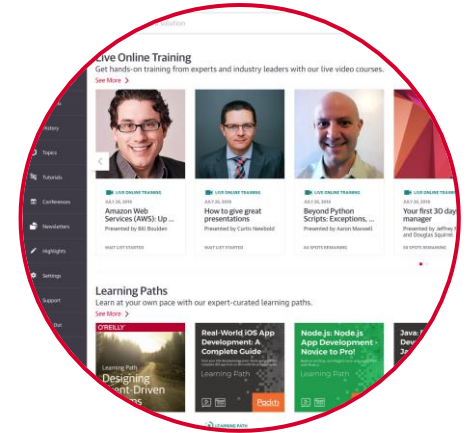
Live Online Training
Get hands-on training from experts and industry leaders with our live video courses.
See More >

History
Topics
Tutorials
Conferences
Newsletters
Highlights
Settings
Support

LIVE ONLINE TRAINING
Amazon Web Services (AWS): Up ...
Presented by Bill Boulden
WAIT LIST STARTED

LIVE ONLINE TRAINING
How to give great presentations
Presented by Curtis Newbold
WAIT LIST STARTED

LIVE ONLINE TRAINING
Beyond Python Scripts: Exceptions, ...
Presented by Aaron Maxwell
44 SPOTS REMAINING

LIVE ONLINE TRAINING
Your first 30 day manager
Presented by Jeffrey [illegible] and Douglas Squirrel
58 SPOTS REMAINING

Learning Paths
Learn at your own pace with our expert-curated learning paths.
See More >

O'REILLY
Learning Path
Designing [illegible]ent-Driven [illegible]s

Real-World iOS App Development: A Complete Guide
Learning Path
Packt

Node.js: Node.js App Development Novice to Pro!
Learning Path

Java: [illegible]
Devel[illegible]
Ja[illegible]

LEARNING PATH